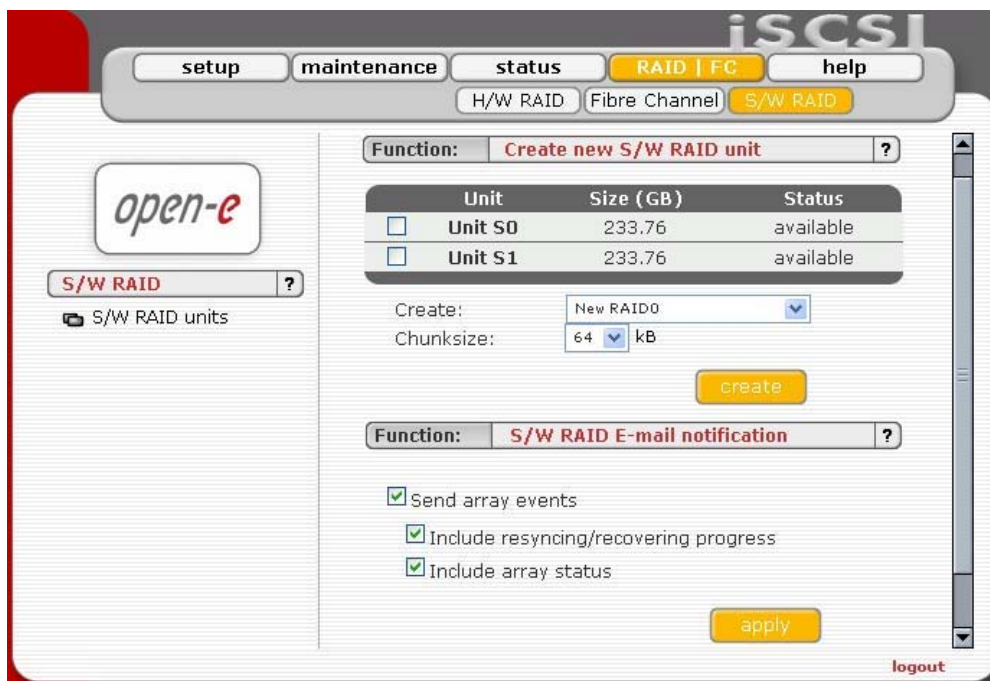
iSCSI

setup | maintenance | status | RAID | FC | help

H/W RAID | Fibre Channel | S/W RAID

open-e

S/W RAID ?

S/W RAID units

Function: Create new S/W RAID unit ?

| | Unit | Size (GB) | Status |
|---|---|---|---|
| ☐ | Unit S0 | 233.76 | available |
| ☐ | Unit S1 | 233.76 | available |

Create: New RAID0

Chunksize: 64 kB

create

Function: S/W RAID E-mail notification ?

Send array events

Include resyncing/recovering progress

Include array status

apply

logout